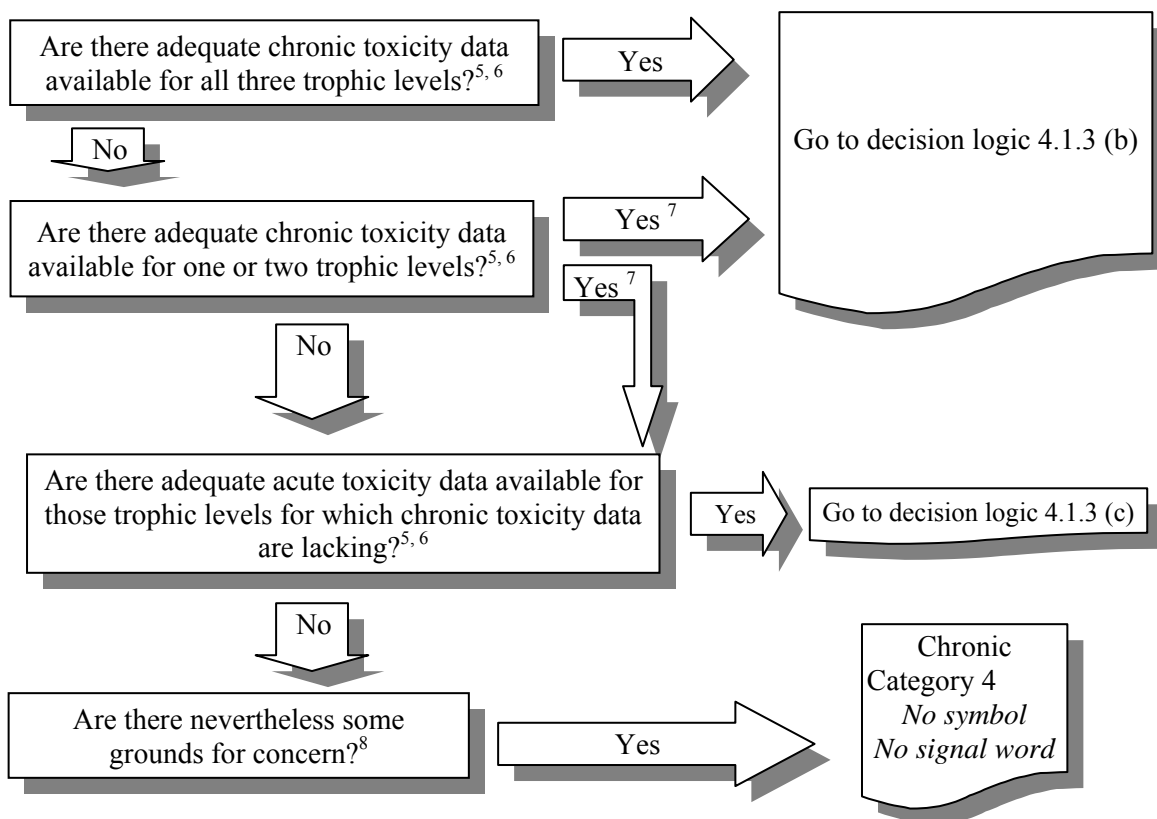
Are there adequate chronic toxicity data available for all three trophic levels?$^{5, 6}$

Yes

Go to decision logic 4.1.3 (b)

No

Are there adequate chronic toxicity data available for one or two trophic levels?$^{5, 6}$

Yes $^{7}$

Yes $^{7}$

No

Are there adequate acute toxicity data available for those trophic levels for which chronic toxicity data are lacking?$^{5, 6}$

Yes

Go to decision logic 4.1.3 (c)

No

Are there nevertheless some grounds for concern?$^{8}$

Yes

Chronic Category 4
*No symbol*
*No signal word*